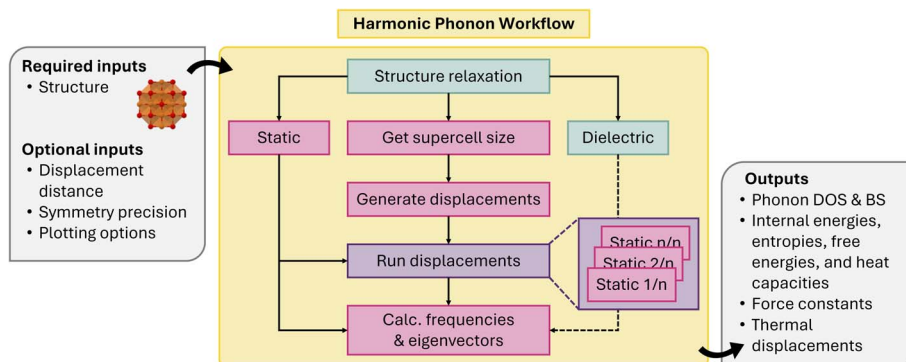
Harmonic Phonon Workflow

Required inputs
• Structure

Optional inputs
• Displacement distance
• Symmetry precision
• Plotting options

Structure relaxation

Static

Get supercell size

Dielectric

Generate displacements

Run displacements

Static n/n

Static 2/n

Static 1/n

Calc. frequencies & eigenvectors

Outputs
• Phonon DOS & BS
• Internal energies, entropies, free energies, and heat capacities
• Force constants
• Thermal displacements